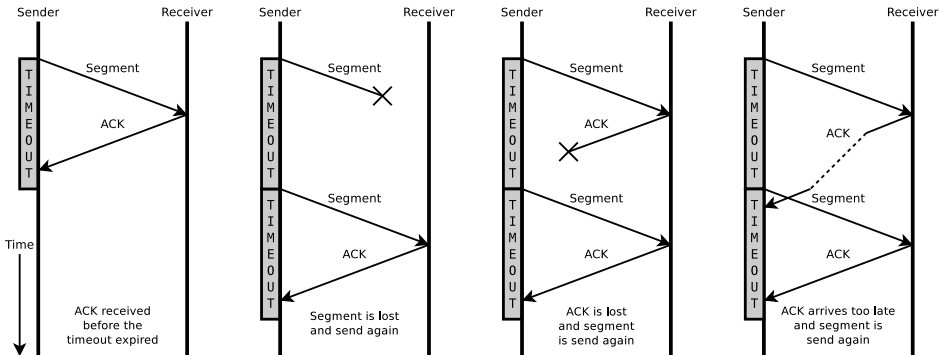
Sender Receiver

TIMEOUT

Segment

ACK

Time

ACK received before the timeout expired

Sender Receiver

TIMEOUT

Segment

TIMEOUT

Segment

ACK

Segment is lost and send again

Sender Receiver

TIMEOUT

Segment

ACK

TIMEOUT

Segment

ACK

ACK is lost and segment is send again

Sender Receiver

TIMEOUT

Segment

ACK

TIMEOUT

Segment

ACK

ACK arrives too late and segment is send again